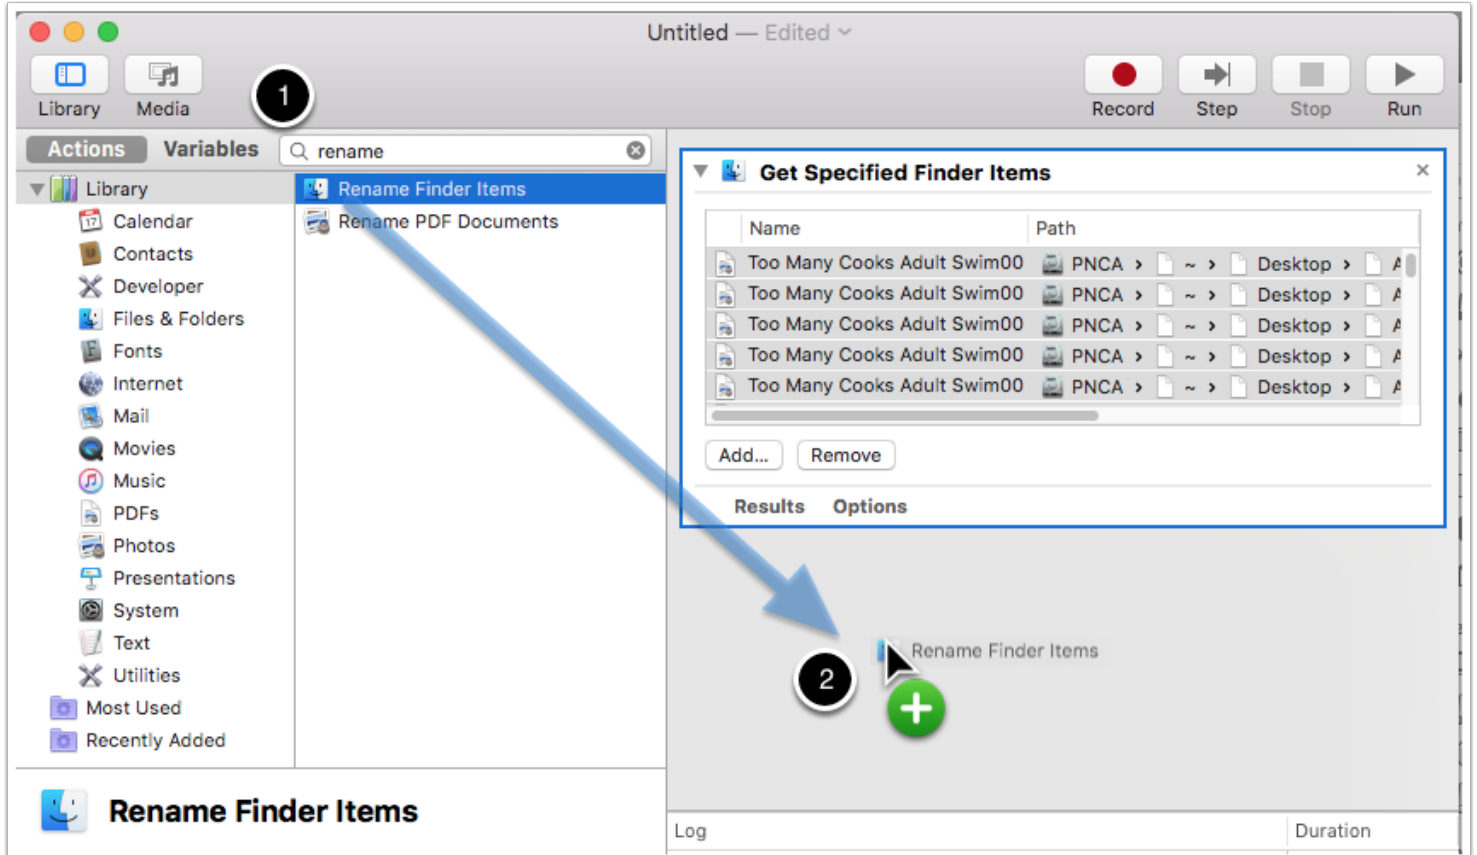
Untitled — Edited

Library Media

1

Record Step Stop Run

Actions Variables

rename

Library
Calendar
Contacts
Developer
Files & Folders
Fonts
Internet
Mail
Movies
Music
PDFs
Photos
Presentations
System
Text
Utilities
Most Used
Recently Added

Rename Finder Items
Rename PDF Documents

Get Specified Finder Items

| Name | Path |
|---|---|
| Too Many Cooks Adult Swim00 | PNCA › ~ › Desktop › A |
| Too Many Cooks Adult Swim00 | PNCA › ~ › Desktop › A |
| Too Many Cooks Adult Swim00 | PNCA › ~ › Desktop › A |
| Too Many Cooks Adult Swim00 | PNCA › ~ › Desktop › A |
| Too Many Cooks Adult Swim00 | PNCA › ~ › Desktop › A |

Add... Remove

Results Options

2

Rename Finder Items

Rename Finder Items

Log Duration